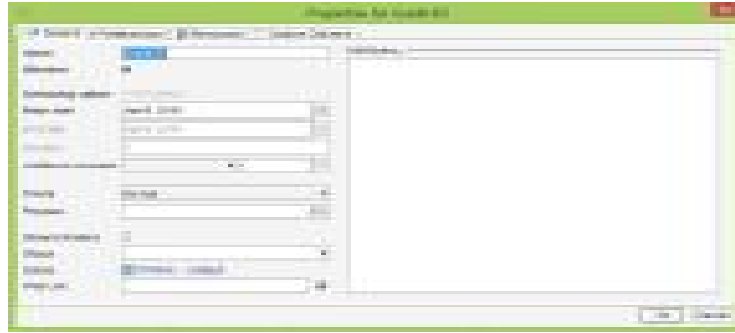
Properties for Invoice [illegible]

General | Collaboration | Reminders | Custom Columns

Name: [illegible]
Milestone: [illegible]
Scheduling option: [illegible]
Begin date: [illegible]
End date: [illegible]
Duration: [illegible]
Additional constraint: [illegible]
Priority: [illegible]
Progress: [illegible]
Show in timeline: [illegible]
Phase: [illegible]
Colour: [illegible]
Attach url: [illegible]
Comments: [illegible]

OK | Cancel